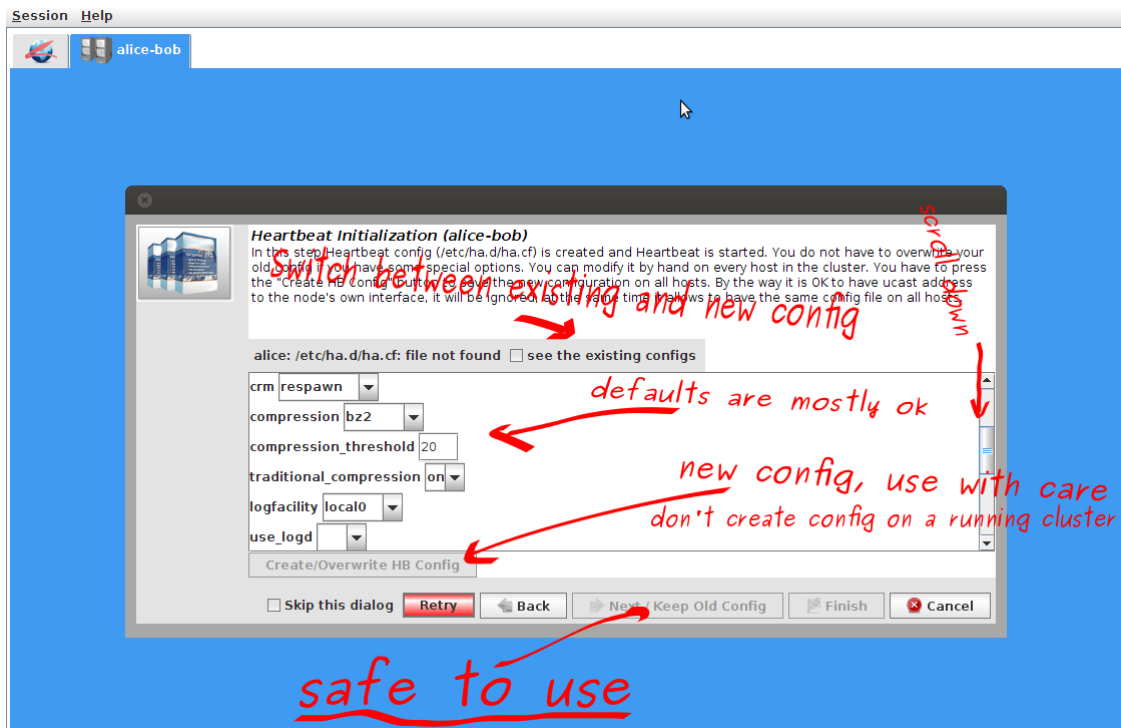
Session Help

alice-bob

Heartbeat Initialization (alice-bob)

In this step Heartbeat config (/etc/ha.d/ha.cf) is created and Heartbeat is started. You do not have to overwrite your old config if you have some special options. You can modify it by hand on every host in the cluster. You have to press the "Create HB Config" button to save the new configuration on all hosts. By the way it is OK to have ucast address to the node's own interface, it will be ignored, at the same time it allows to have the same config file on all hosts.

Switch between existing and new config

scroll down

alice: /etc/ha.d/ha.cf: file not found see the existing configs

crm respawn

compression bz2

compression_threshold 20

traditional_compression on

logfacility local0

use_logd

defaults are mostly ok

new config, use with care

don't create config on a running cluster

Create/Overwrite HB Config

Skip this dialog Retry Back Next / Keep Old Config Finish Cancel

safe to use